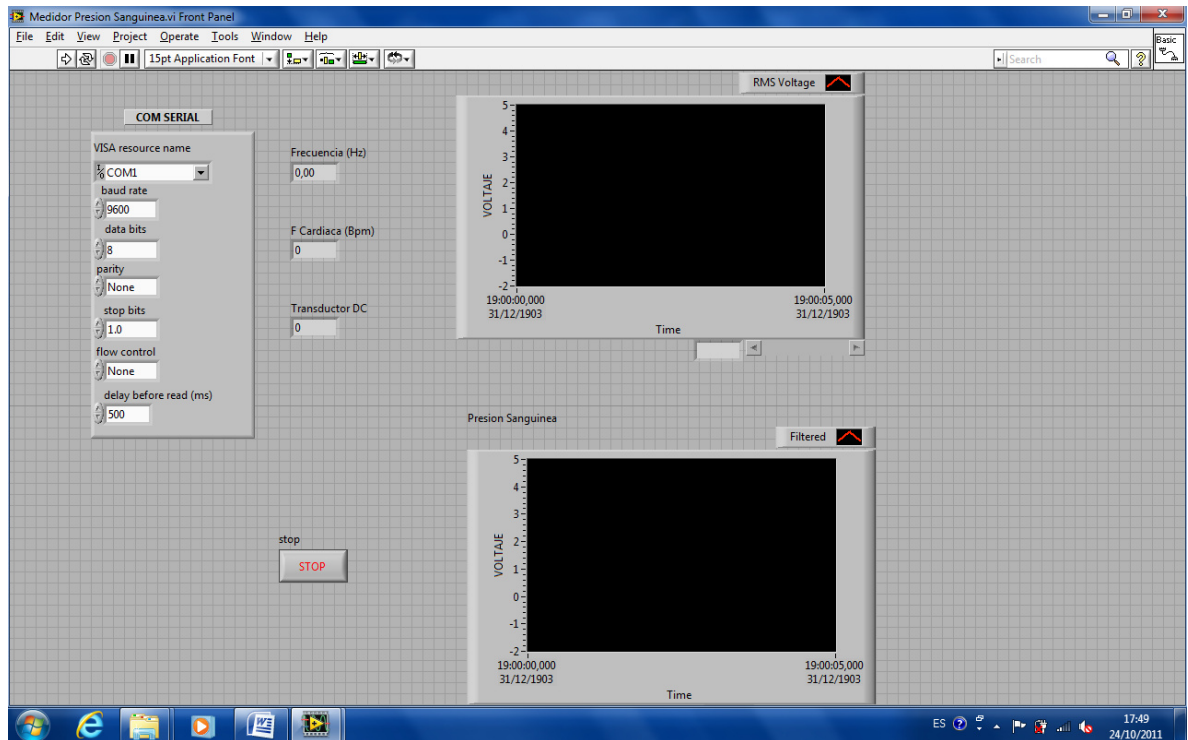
Medidor Presion Sanguinea.vi Front Panel

File Edit View Project Operate Tools Window Help

15pt Application Font

Search

Basic

COM SERIAL

VISA resource name

COM1

baud rate

9600

data bits

8

parity

None

stop bits

1.0

flow control

None

delay before read (ms)

500

Frecuencia (Hz)

0,00

F Cardiaca (Bpm)

0

Transductor DC

0

RMS Voltage

5
4
3
2
1
0
-1
-2

VOLTAJE

19:00:00,000
31/12/1903

19:00:05,000
31/12/1903

Time

Presion Sanguinea

Filtered

5
4
3
2
1
0
-1
-2

VOLTAJE

19:00:00,000
31/12/1903

19:00:05,000
31/12/1903

Time

stop

STOP

ES

17:49
24/10/2011